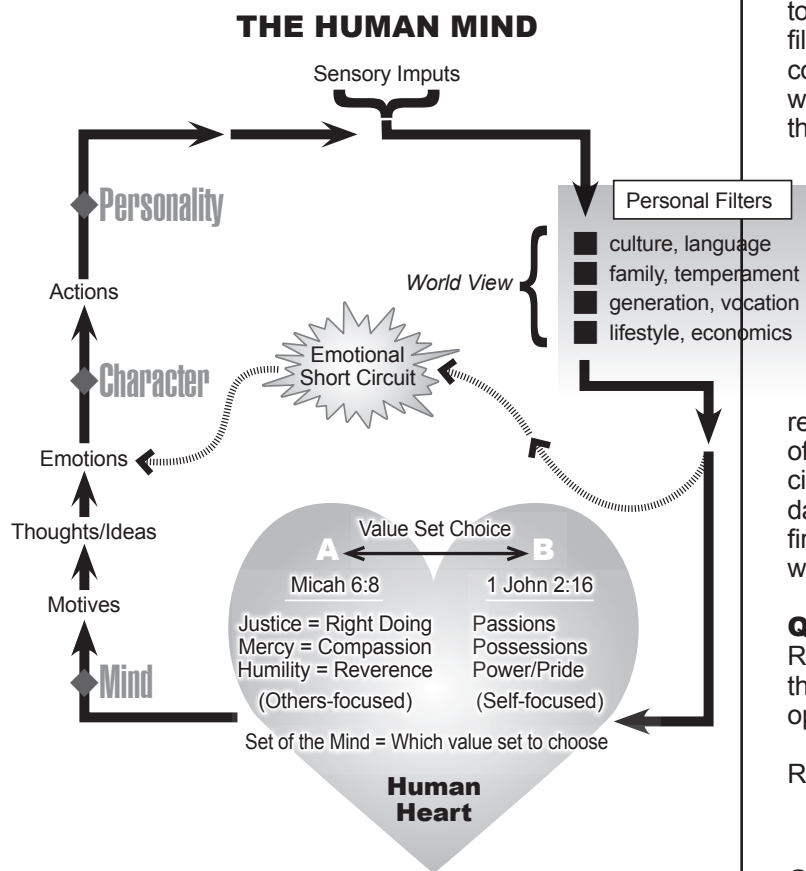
THE HUMAN MIND

Sensory Imputs

Personal Filters

World View

culture, language
family, temperament
generation, vocation
lifestyle, economics

Personality

Actions

Character

Emotional Short Circuit

Emotions

Thoughts/Ideas

Motives

Mind

Value Set Choice

A

B

Micah 6:8

1 John 2:16

Justice = Right Doing
Mercy = Compassion
Humility = Reverence

(Others-focused)

Passions
Possessions
Power/Pride

(Self-focused)

Set of the Mind = Which value set to choose

Human Heart

to
fil
co
w
th

re
of
ci
da
fi
w

Q
R
th
op

R

C